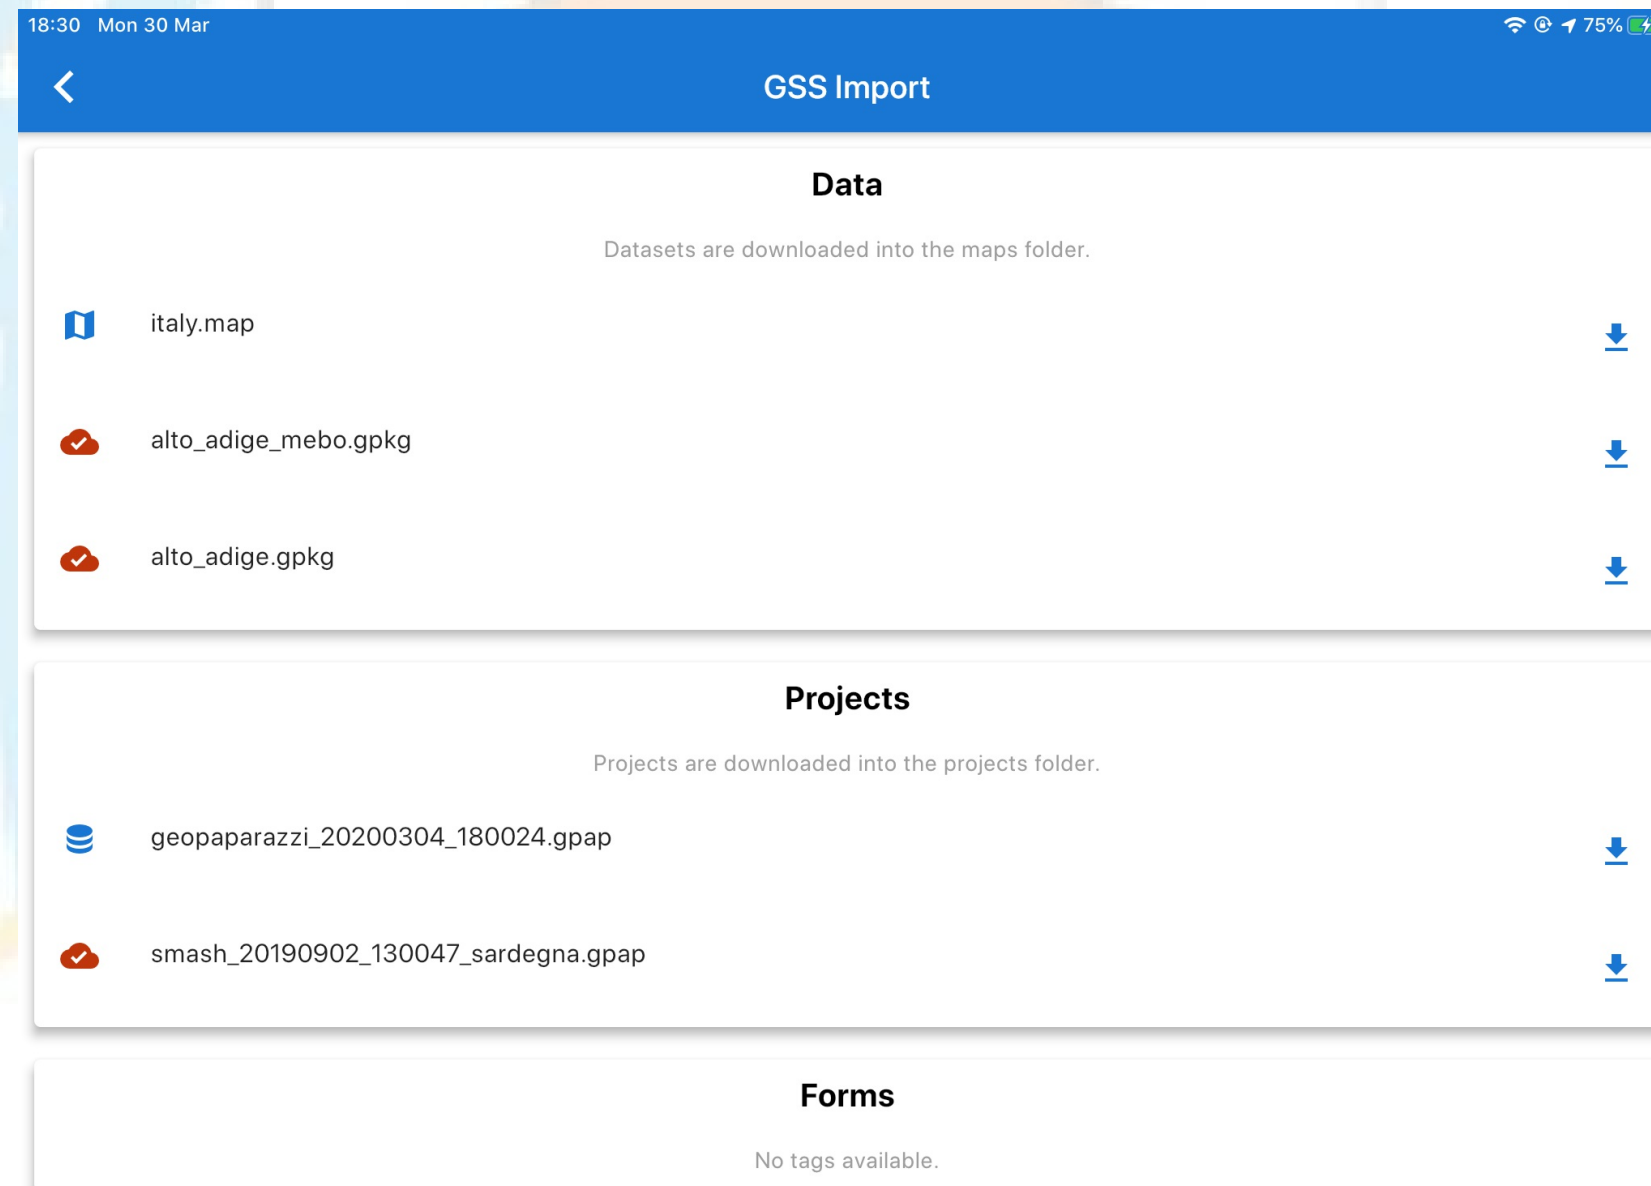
18:30 Mon 30 Mar

75%

GSS Import

Data

Datasets are downloaded into the maps folder.

italy.map

alto_adige_mebo.gpkg

alto_adige.gpkg

Projects

Projects are downloaded into the projects folder.

geopaparazzi_20200304_180024.gpap

smash_20190902_130047_sardegna.gpap

Forms

No tags available.